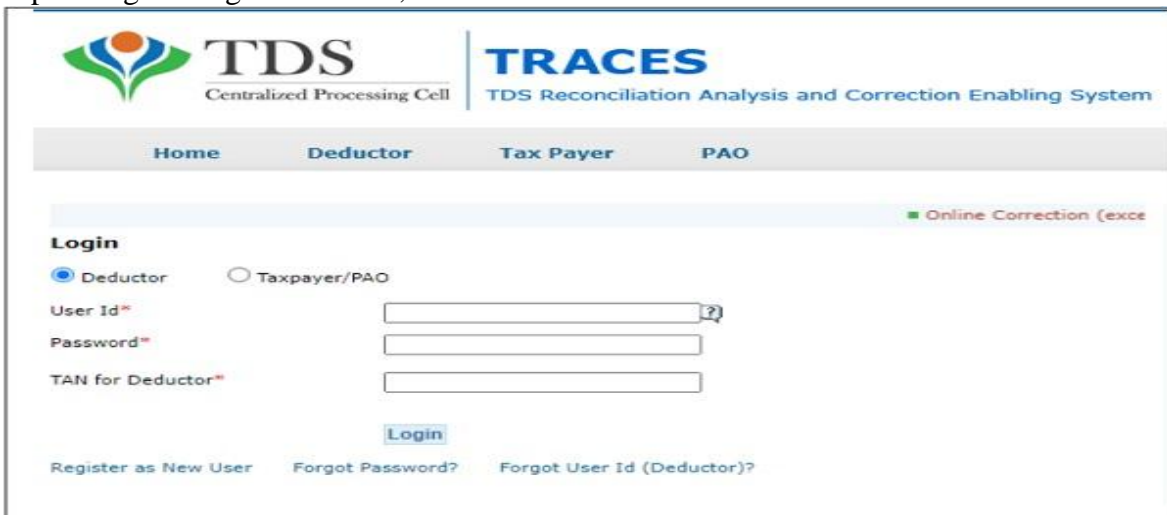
TDS
Centralized Processing Cell

TRACES
TDS Reconciliation Analysis and Correction Enabling System

Home Deductor Tax Payer PAO

Online Correction (exce

Login

Deductor Taxpayer/PAO

User Id*

Password*

TAN for Deductor*

Login

Register as New User Forgot Password? Forgot User Id (Deductor)?